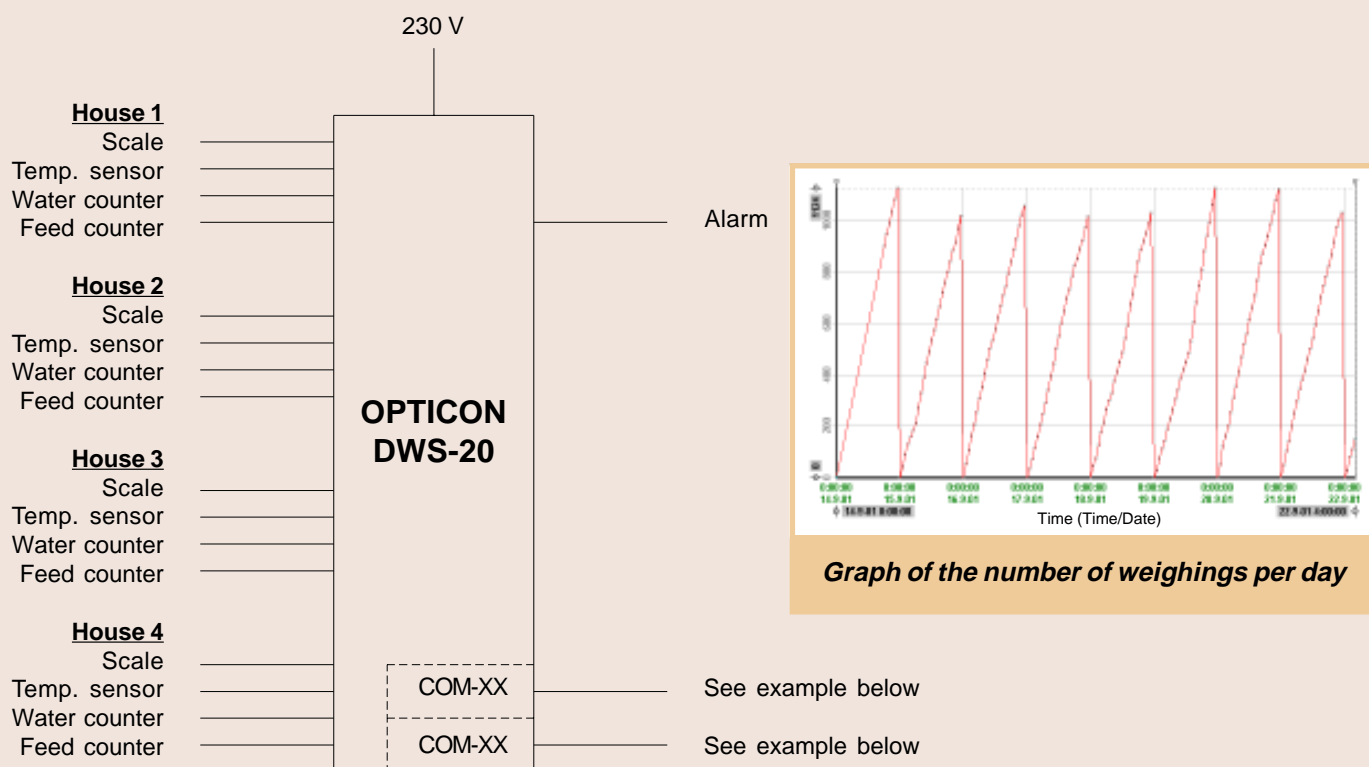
230 V

House 1
Scale
Temp. sensor
Water counter
Feed counter

House 2
Scale
Temp. sensor
Water counter
Feed counter

House 3
Scale
Temp. sensor
Water counter
Feed counter

House 4
Scale
Temp. sensor
Water counter
Feed counter

OPTICON
DWS-20

COM-XX
COM-XX

Alarm

See example below
See example below

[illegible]

Time (Time/Date)

Graph of the number of weighings per day